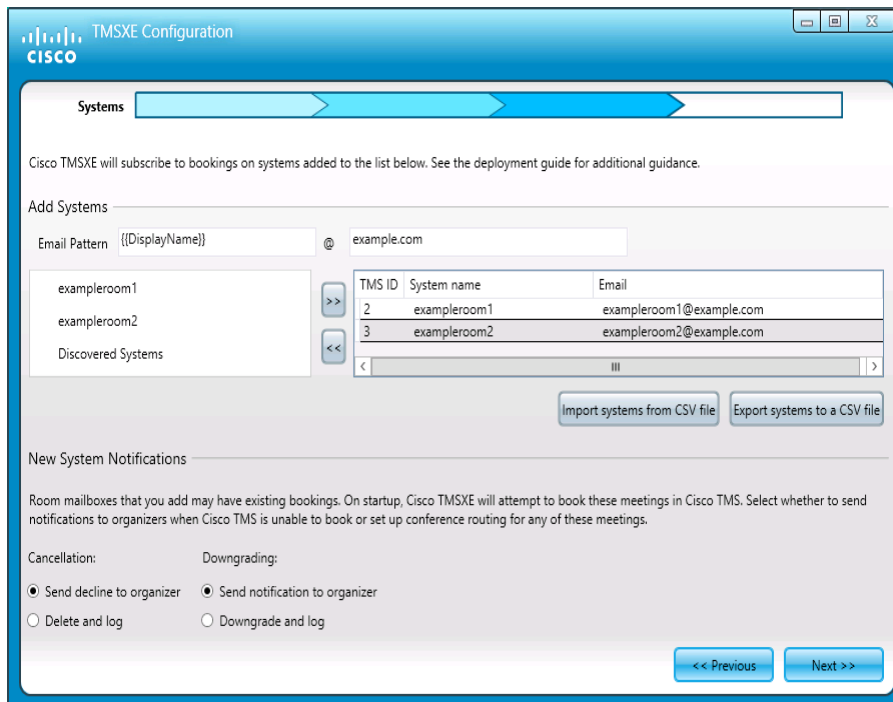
CISCO TMSXE Configuration

Systems

Cisco TMSXE will subscribe to bookings on systems added to the list below. See the deployment guide for additional guidance.

Add Systems

Email Pattern {{DisplayName}} @ example.com

exampleroom1
exampleroom2
Discovered Systems

>>
<<

| TMS ID | System name | Email |
|---|---|---|
| 2 | exampleroom1 | exampleroom1@example.com |
| 3 | exampleroom2 | exampleroom2@example.com |

Import systems from CSV file
Export systems to a CSV file

New System Notifications

Room mailboxes that you add may have existing bookings. On startup, Cisco TMSXE will attempt to book these meetings in Cisco TMS. Select whether to send notifications to organizers when Cisco TMS is unable to book or set up conference routing for any of these meetings.

Cancellation:
Send decline to organizer
Delete and log

Downgrading:
Send notification to organizer
Downgrade and log

<< Previous
Next >>